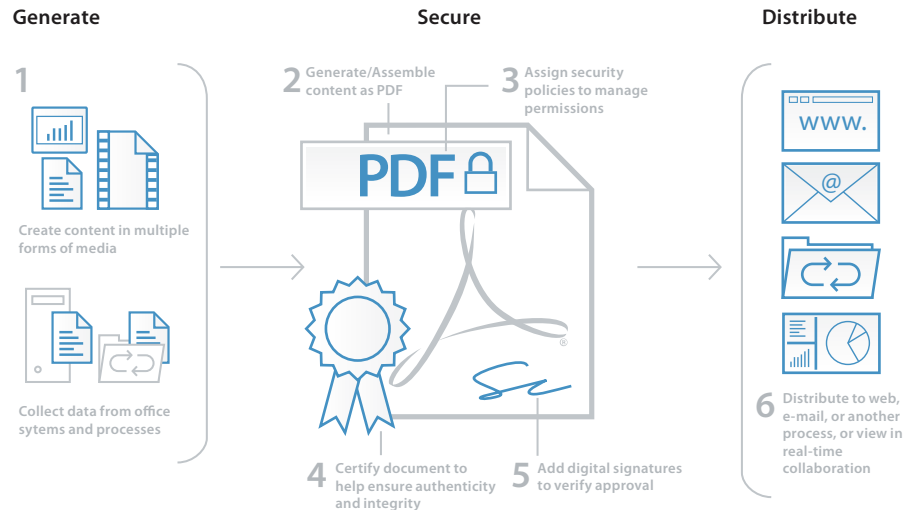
Generate

Secure

Distribute

1

Create content in multiple forms of media

Collect data from office sytems and processes

2 Generate/Assemble content as PDF

3 Assign security policies to manage permissions

PDF

®

4 Certify document to help ensure authenticity and integrity

5 Add digital signatures to verify approval

www.

@

6 Distribute to web, e-mail, or another process, or view in real-time collaboration